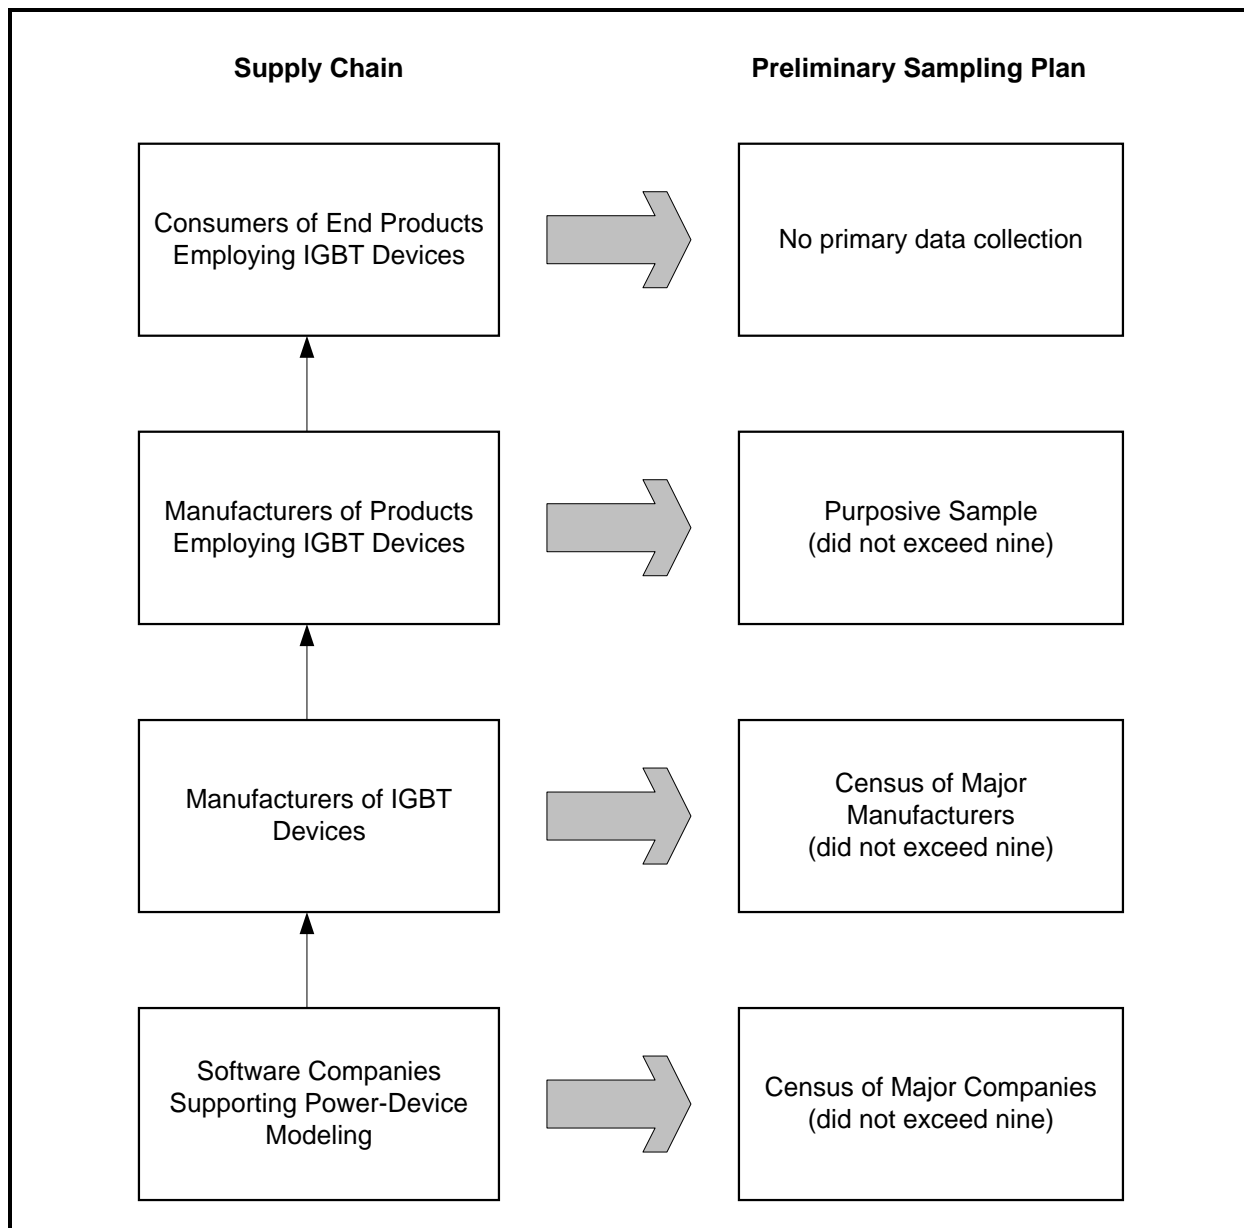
Supply Chain

Preliminary Sampling Plan

Consumers of End Products Employing IGBT Devices

No primary data collection

Manufacturers of Products Employing IGBT Devices

Purposive Sample (did not exceed nine)

Manufacturers of IGBT Devices

Census of Major Manufacturers (did not exceed nine)

Software Companies Supporting Power-Device Modeling

Census of Major Companies (did not exceed nine)